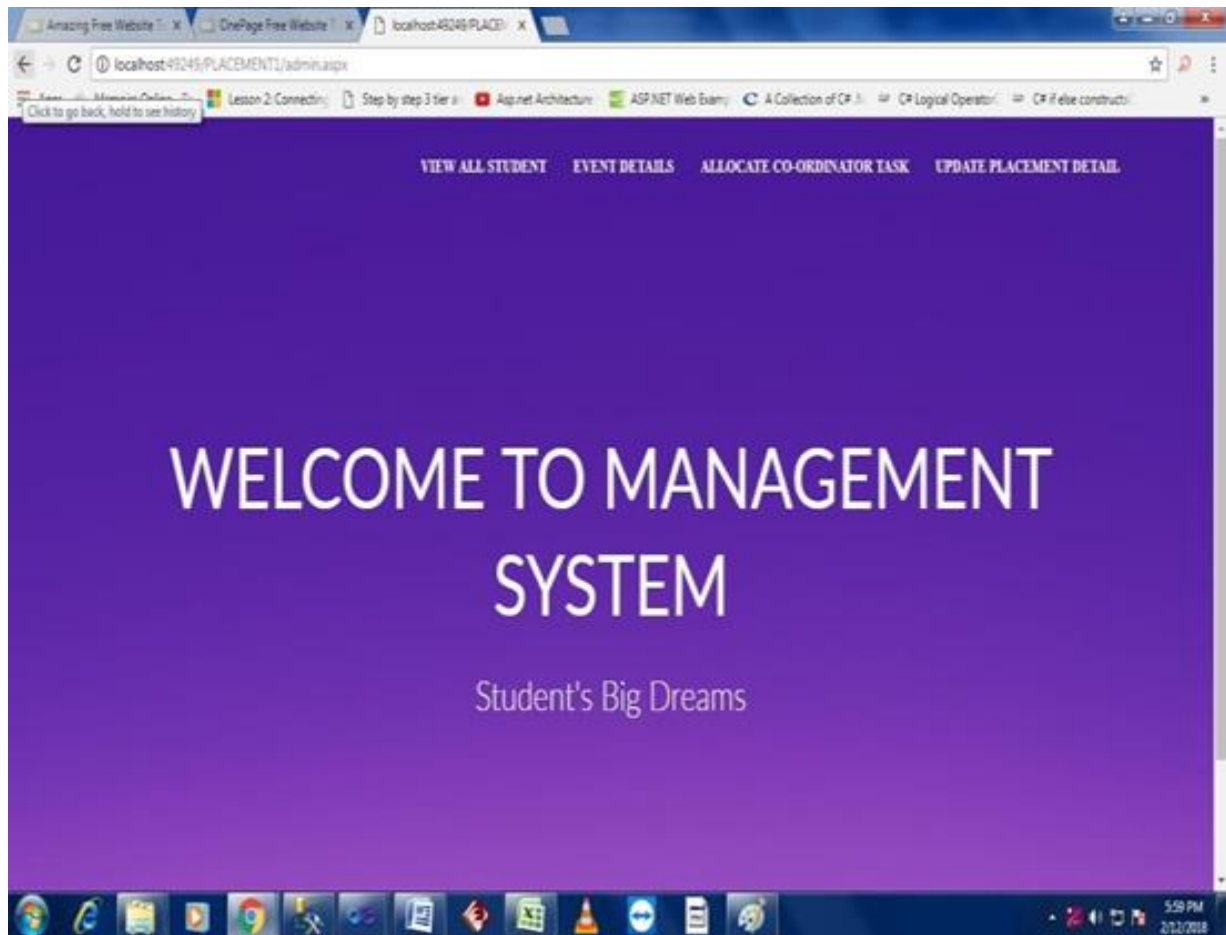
Amazing Free Website T ×
OnePage Free Website T ×
localhost:49249/PLACEM ×

localhost:49249/PLACEMENT1/admin.aspx

Apps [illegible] Lesson 2: Connecting Step by step 3 tier a Asp.net Architecture ASP.NET Web Examp A Collection of C# C# Logical Operator C# if else constructs

Click to go back, hold to see history

VIEW ALL STUDENT EVENT DETAILS ALLOCATE CO-ORDINATOR TASK UPDATE PLACEMENT DETAIL

WELCOME TO MANAGEMENT SYSTEM

Student's Big Dreams

5:59 PM
2/12/2018